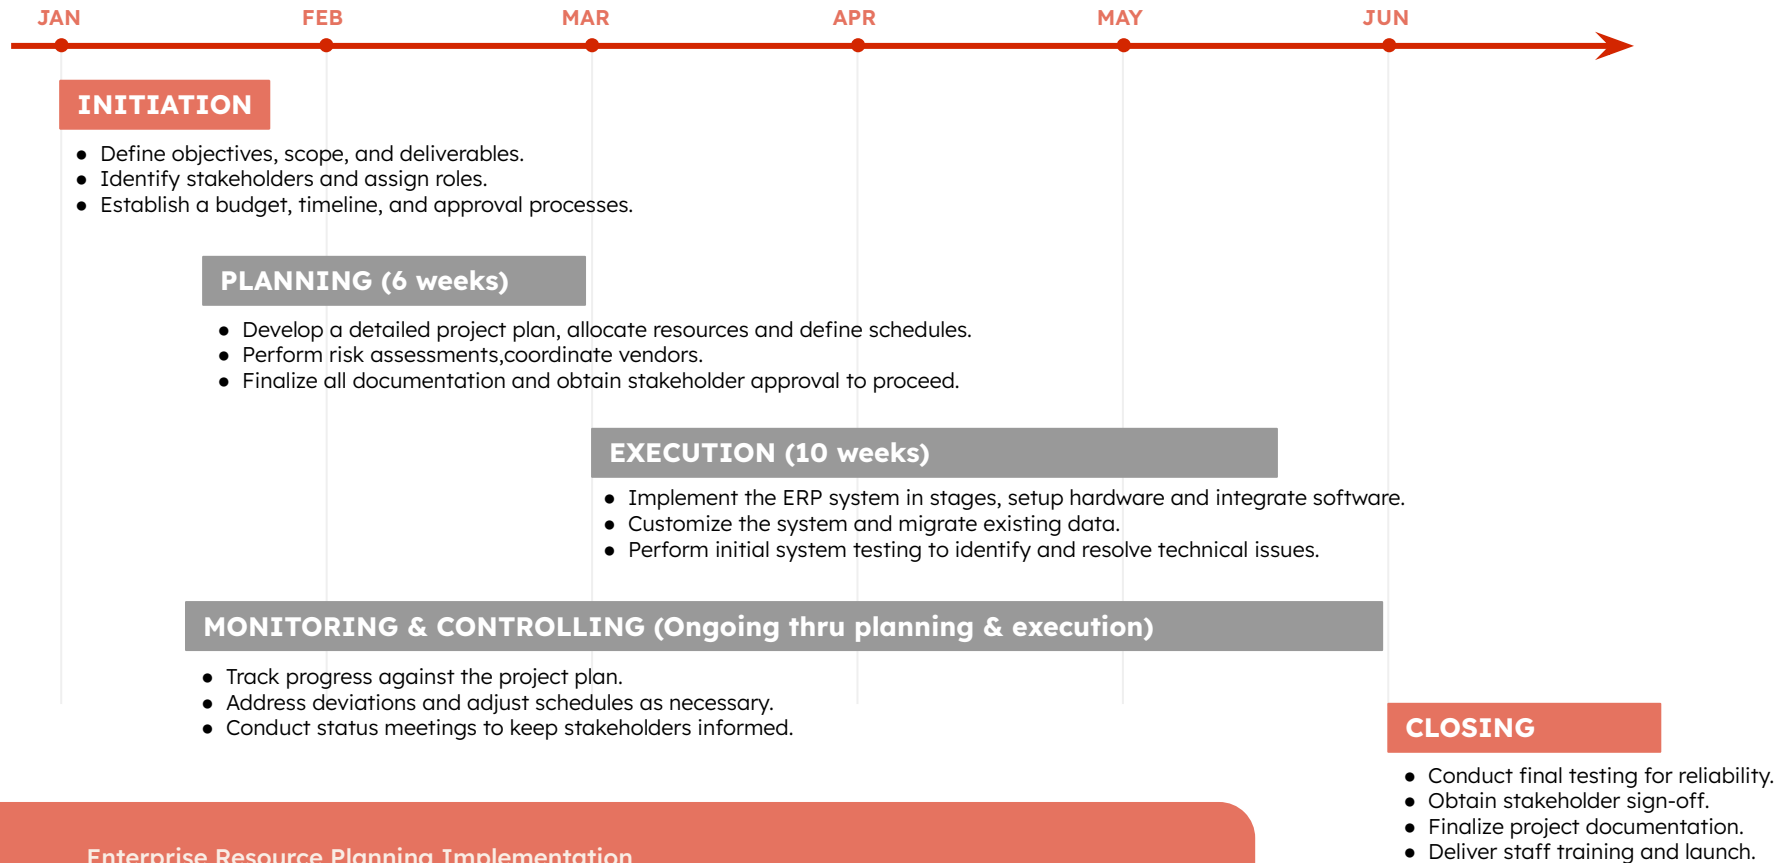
JAN FEB MAR APR MAY JUN

INITIATION

- Define objectives, scope, and deliverables.
- Identify stakeholders and assign roles.
- Establish a budget, timeline, and approval processes.

PLANNING (6 weeks)

- Develop a detailed project plan, allocate resources and define schedules.
- Perform risk assessments,coordinate vendors.
- Finalize all documentation and obtain stakeholder approval to proceed.

EXECUTION (10 weeks)

- Implement the ERP system in stages, setup hardware and integrate software.
- Customize the system and migrate existing data.
- Perform initial system testing to identify and resolve technical issues.

MONITORING & CONTROLLING (Ongoing thru planning & execution)

- Track progress against the project plan.
- Address deviations and adjust schedules as necessary.
- Conduct status meetings to keep stakeholders informed.

CLOSING

- Conduct final testing for reliability.
- Obtain stakeholder sign-off.
- Finalize project documentation.
- Deliver staff training and launch.

Enterprise Resource Planning Implementation